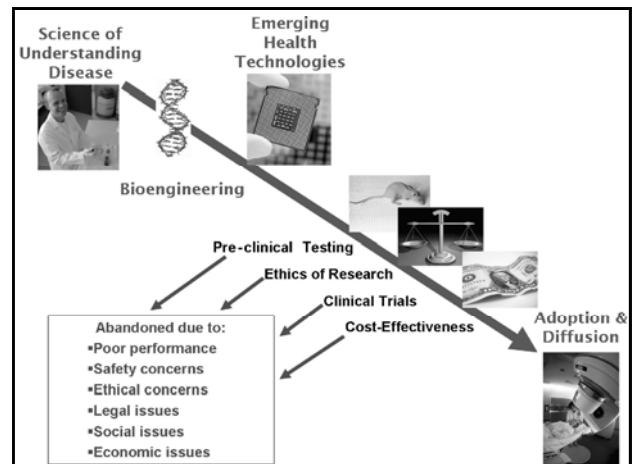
Science of Understanding Disease

Emerging Health Technologies

Bioengineering

Pre-clinical Testing

Ethics of Research

Clinical Trials

Cost-Effectiveness

Abandoned due to:
▪Poor performance
▪Safety concerns
▪Ethical concerns
▪Legal issues
▪Social issues
▪Economic issues

Adoption & Diffusion